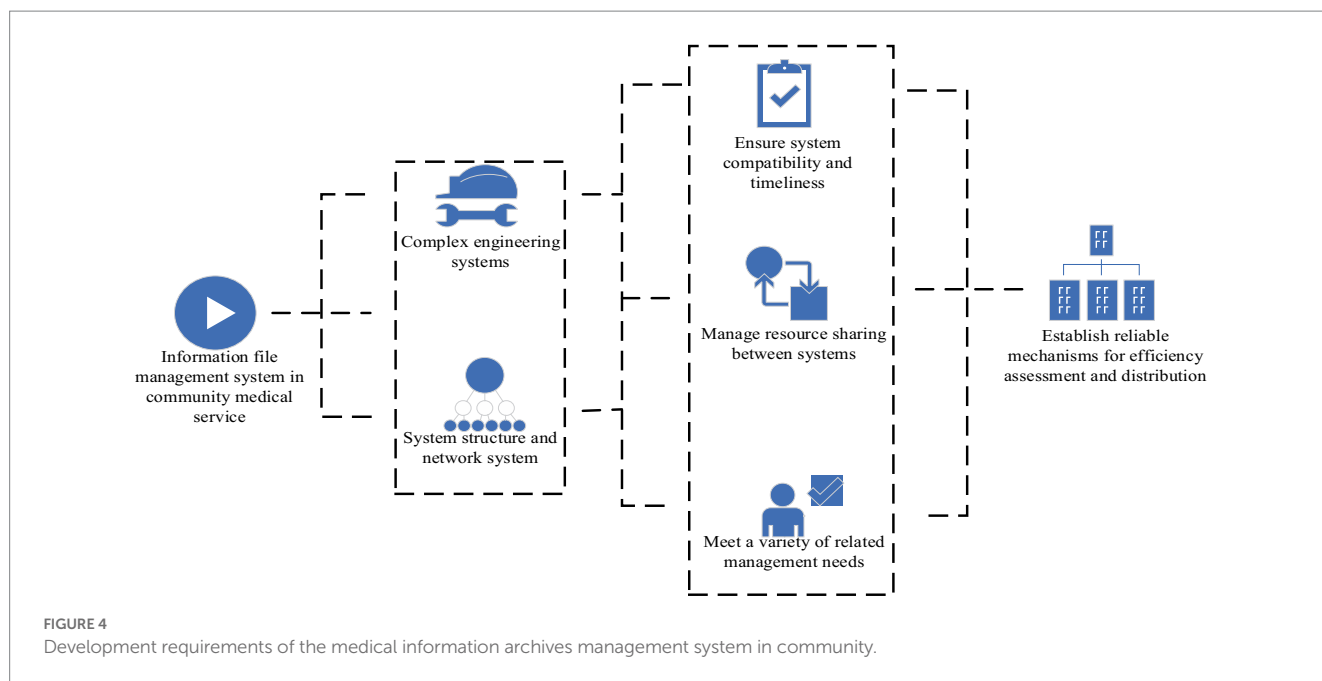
Information file management system in community medical service

Complex engineering systems

System structure and network system

Ensure system compatibility and timeliness

Manage resource sharing between systems

Meet a variety of related management needs

Establish reliable mechanisms for efficiency assessment and distribution

FIGURE 4
Development requirements of the medical information archives management system in community.